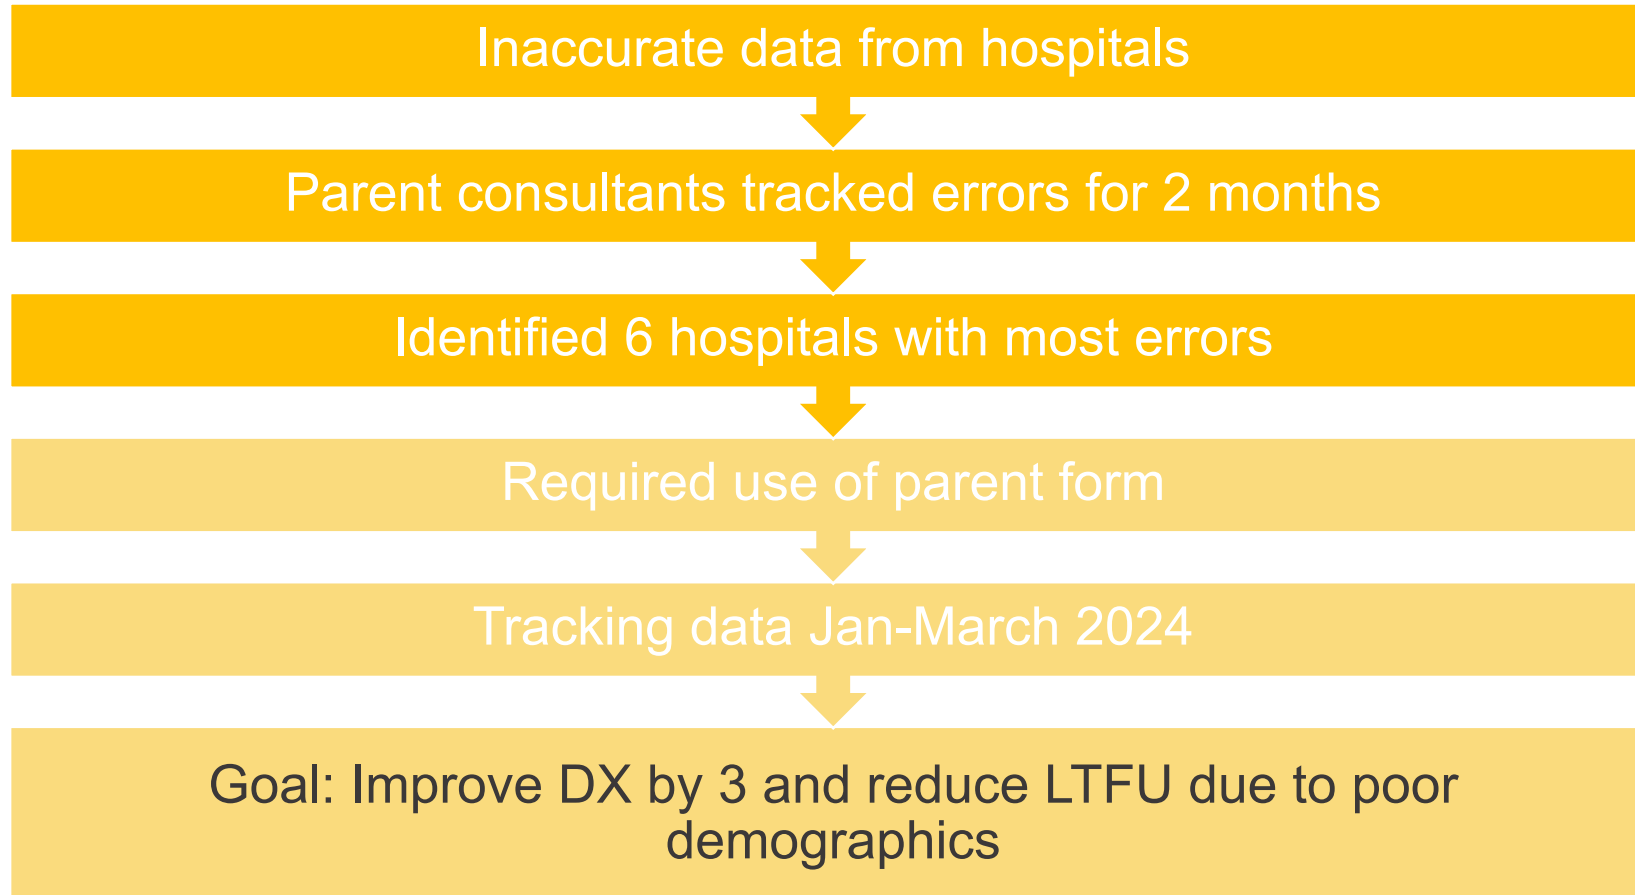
Inaccurate data from hospitals

Parent consultants tracked errors for 2 months

Identified 6 hospitals with most errors

Required use of parent form

Tracking data Jan-March 2024

Goal: Improve DX by 3 and reduce LTFU due to poor demographics